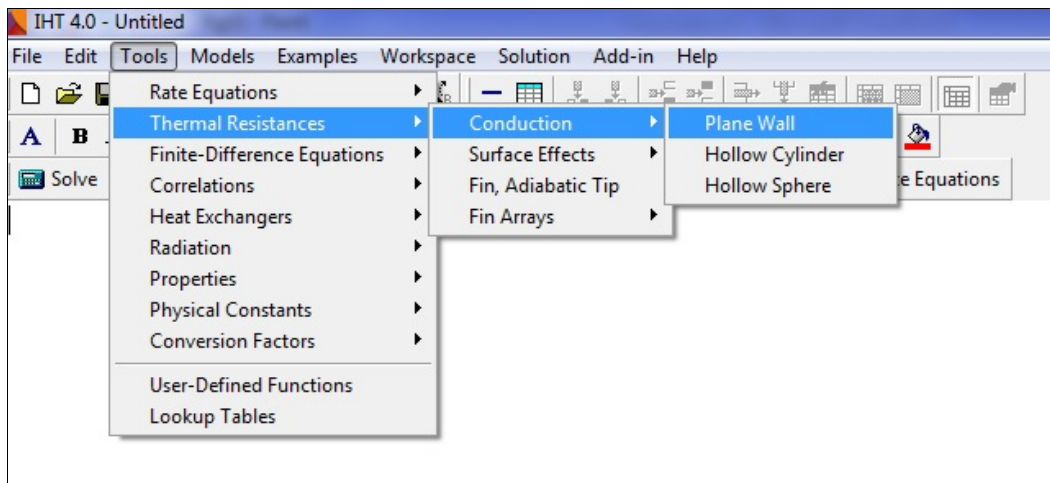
IHT 4.0 - Untitled

File Edit Tools Models Examples Workspace Solution Add-in Help

A B

Solve

e Equations

Rate Equations
Thermal Resistances
Finite-Difference Equations
Correlations
Heat Exchangers
Radiation
Properties
Physical Constants
Conversion Factors
User-Defined Functions
Lookup Tables

Conduction
Surface Effects
Fin, Adiabatic Tip
Fin Arrays

Plane Wall
Hollow Cylinder
Hollow Sphere